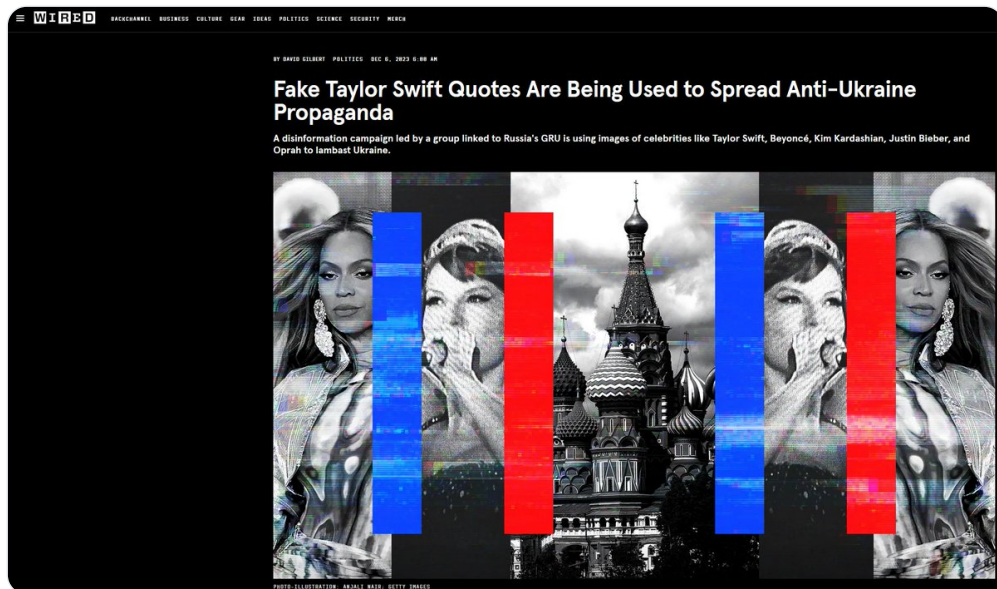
WIRED BACKCHANNEL BUSINESS CULTURE GEAR IDEAS POLITICS SCIENCE SECURITY MERCH

BY DAVID GILBERT POLITICS DEC 6, 2023 6:00 AM

Fake Taylor Swift Quotes Are Being Used to Spread Anti-Ukraine Propaganda

A disinformation campaign led by a group linked to Russia's GRU is using images of celebrities like Taylor Swift, Beyoncé, Kim Kardashian, Justin Bieber, and Oprah to lambast Ukraine.

PHOTO-ILLUSTRATION: ANJALI NAIR; GETTY IMAGES